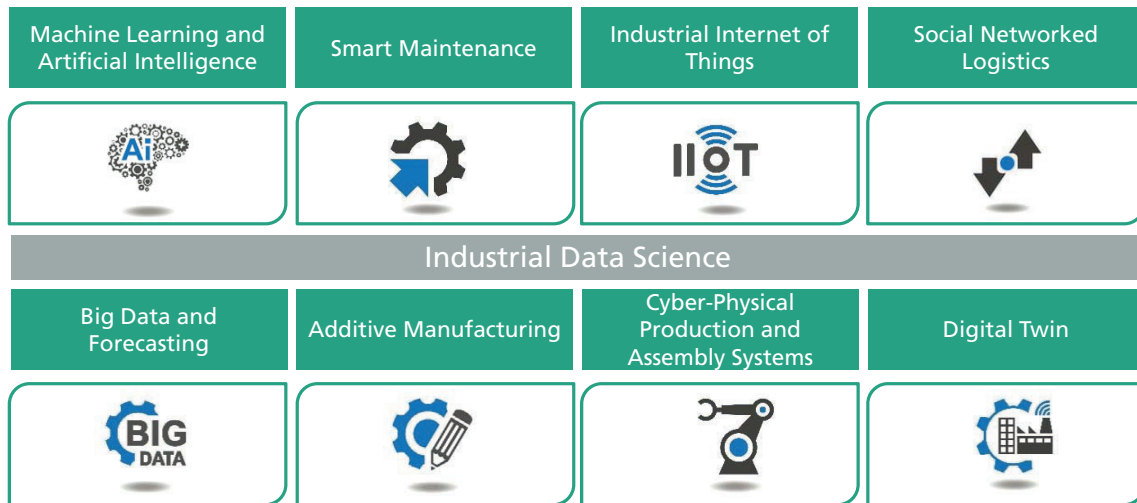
Machine Learning and Artificial Intelligence

Smart Maintenance

Industrial Internet of Things

Social Networked Logistics

Ai

IIOT

Industrial Data Science

Big Data and Forecasting

Additive Manufacturing

Cyber-Physical Production and Assembly Systems

Digital Twin

BIG DATA